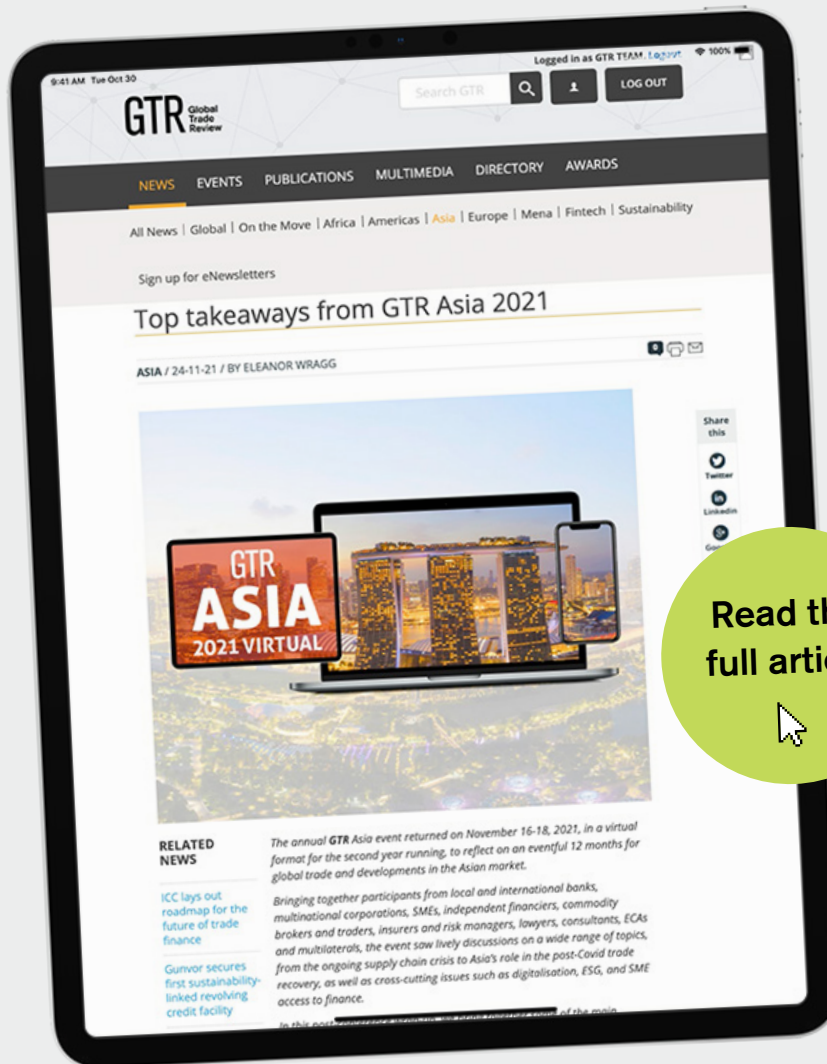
9:41 AM Tue Oct 30

Logged in as GTR TEAM. Logout 100%

GTR Global Trade Review

Search GTR

LOG OUT

NEWS EVENTS PUBLICATIONS MULTIMEDIA DIRECTORY AWARDS

All News | Global | On the Move | Africa | Americas | Asia | Europe | Mena | Fintech | Sustainability

Sign up for eNewsletters

Top takeaways from GTR Asia 2021

ASIA / 24-11-21 / BY ELEANOR WRAGG

Share this

Twitter

Linkedin

Goo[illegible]

GTR ASIA 2021 VIRTUAL

Read th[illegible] full artic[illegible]

RELATED NEWS

ICC lays out roadmap for the future of trade finance

Gunvor secures first sustainability-linked revolving credit facility

The annual GTR Asia event returned on November 16-18, 2021, in a virtual format for the second year running, to reflect on an eventful 12 months for global trade and developments in the Asian market.

Bringing together participants from local and international banks, multinational corporations, SMEs, independent financiers, commodity brokers and traders, insurers and risk managers, lawyers, consultants, ECAs and multilaterals, the event saw lively discussions on a wide range of topics, from the ongoing supply chain crisis to Asia's role in the post-Covid trade recovery, as well as cross-cutting issues such as digitalisation, ESG, and SME access to finance.

In this post-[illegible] of the main